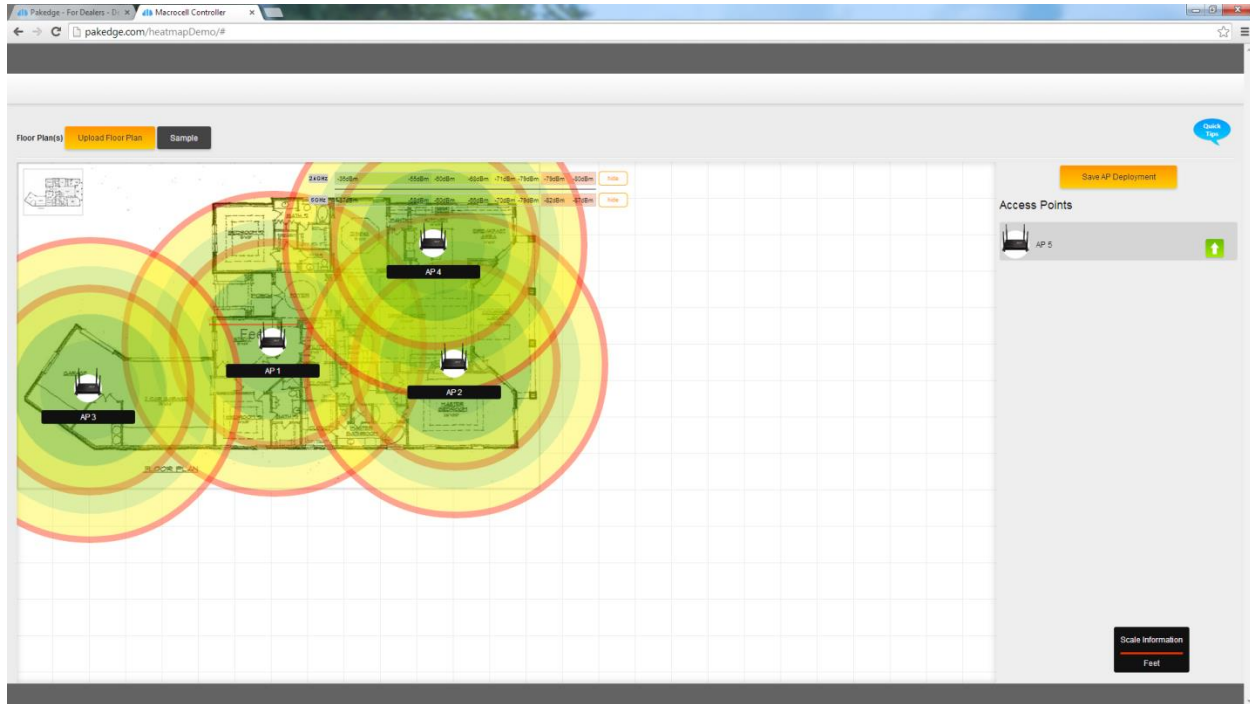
Pakedge - For Dealers - D
Macrocell Controller
pakedge.com/heatmapDemo/#

Floor Plan(s) Upload Floor Plan Sample

Quick Tips

2.4 GHz -35dBm -55dBm -60dBm -65dBm -71dBm -75dBm -79dBm -80dBm Hide
5 GHz -37dBm -52dBm -60dBm -65dBm -70dBm -75dBm -82dBm -87dBm Hide

AP 4
AP 1
AP 2
AP 3

FLOOR PLAN

Save AP Deployment

Access Points

AP 5

Scale Information
Feet